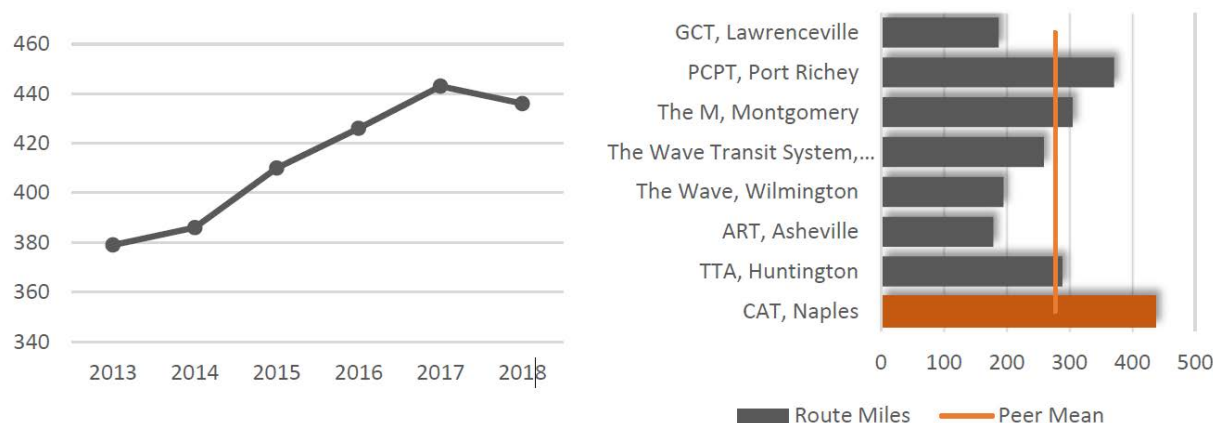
460
440
420
400
380
360
340
2013 2014 2015 2016 2017 2018

GCT, Lawrenceville
PCPT, Port Richey
The M, Montgomery
The Wave Transit System,...
The Wave, Wilmington
ART, Asheville
TTA, Huntington
CAT, Naples

0 100 200 300 400 500

Route Miles
Peer Mean